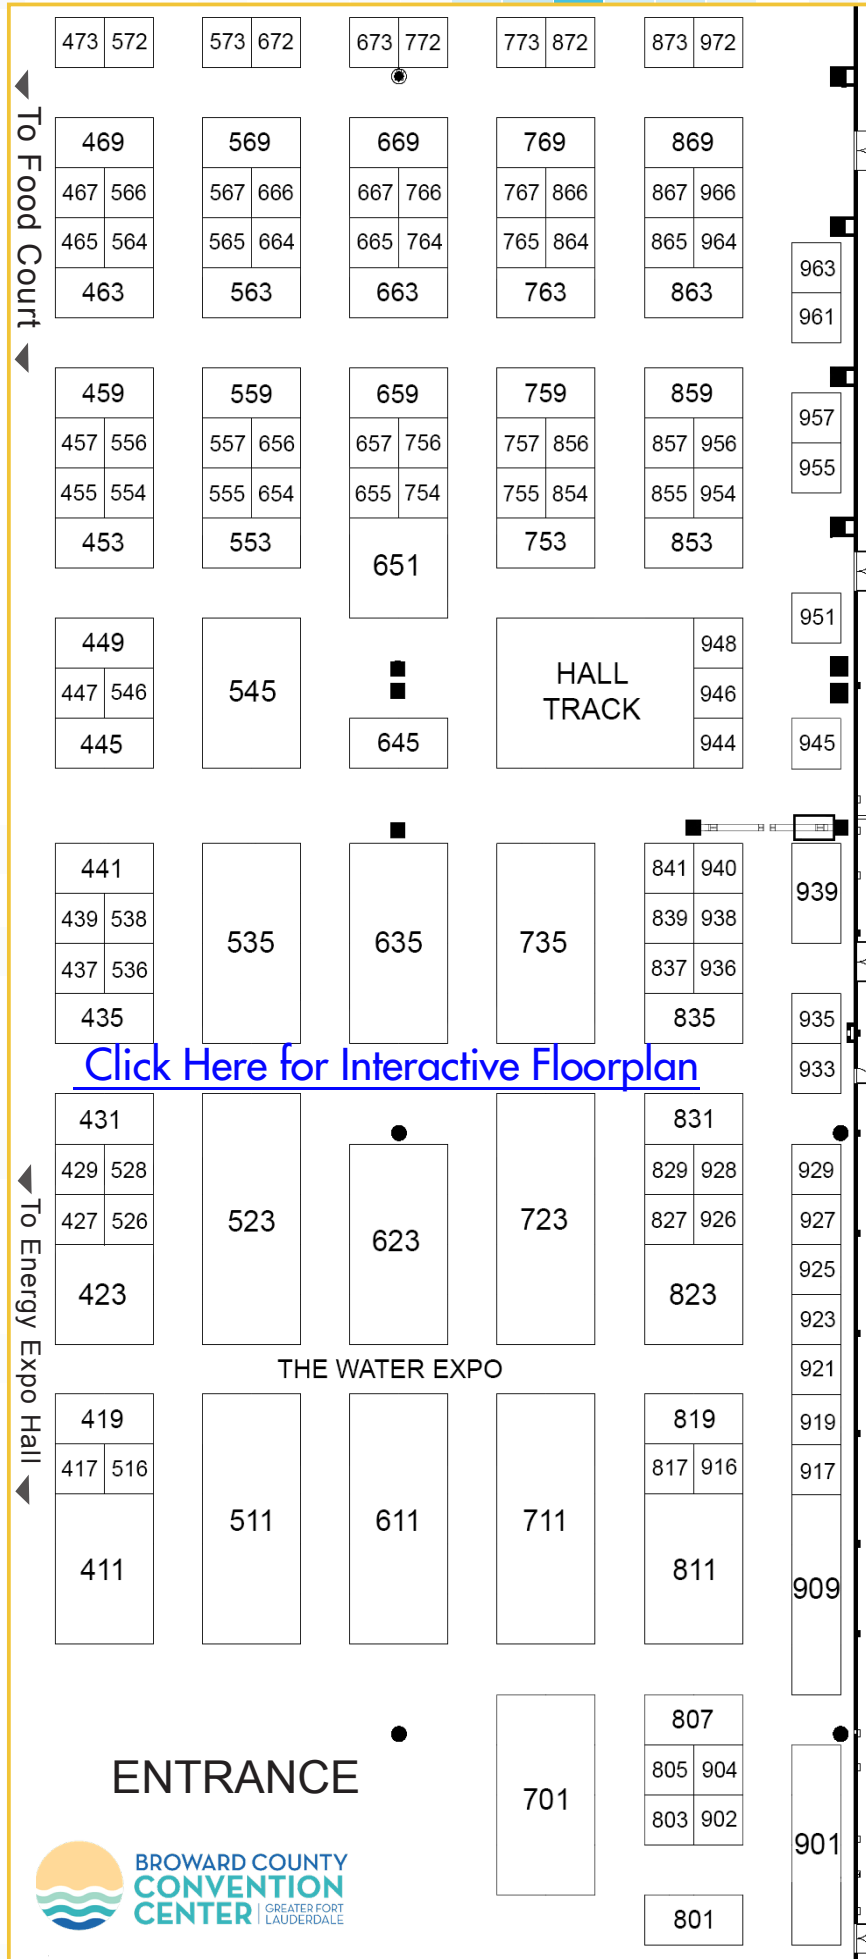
473 572
573 672
673 772
773 872
873 972

To Food Court

469
467 566
465 564
463

569
567 666
565 664
563

669
667 766
665 764
663

769
767 866
765 864
763

869
867 966
865 964
863

963
961

459
457 556
455 554
453

559
557 656
555 654
553

659
657 756
655 754
651

759
757 856
755 854
753

859
857 956
855 954
853

957
955

449
447 546
445

545

645

HALL TRACK

948
946
944

951
945

441
439 538
437 536
435

535
635
735

841 940
839 938
837 936
835

939
935
933

Click Here for Interactive Floorplan

To Energy Expo Hall

431
429 528
427 526
423

523
623
723

831
829 928
827 926
823

929
927
925
923
921
919
917

THE WATER EXPO

419
417 516
411

511
611
711

819
817 916
811

909

ENTRANCE

701

807
805 904
803 902

801

901

BROWARD COUNTY CONVENTION CENTER GREATER FORT LAUDERDALE